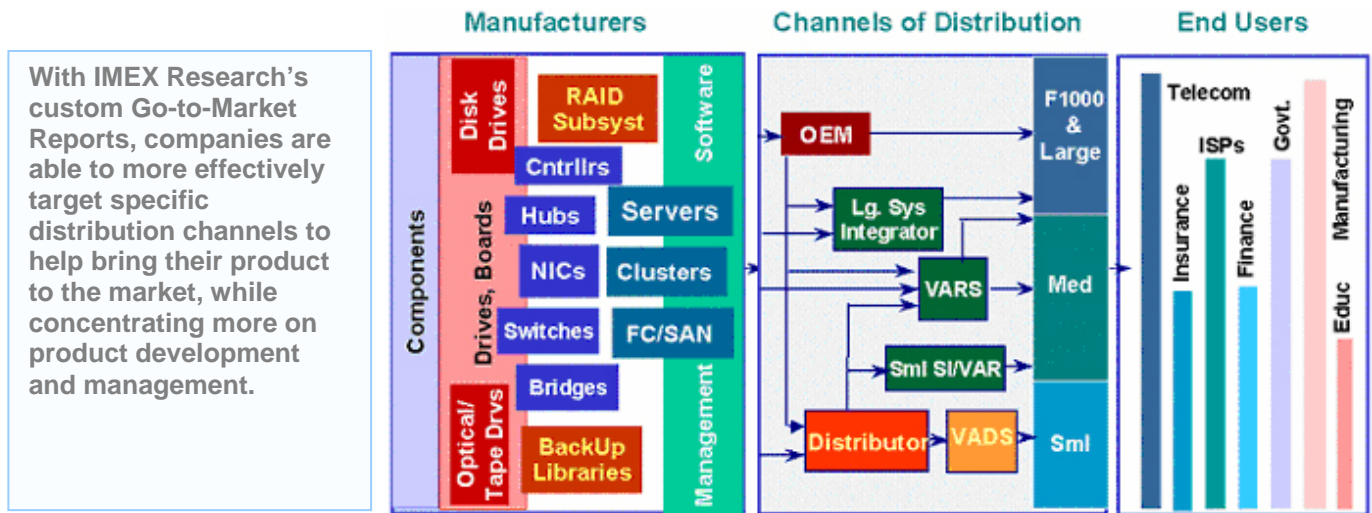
With IMEX Research's custom Go-to-Market Reports, companies are able to more effectively target specific distribution channels to help bring their product to the market, while concentrating more on product development and management.

Manufacturers

Channels of Distribution

End Users

Components

Disk Drives

Drives, Boards

Optical/ Tape Drvs

RAID Subsyst

Cntrllrs

Hubs

Servers

NICs

Clusters

Switches

FC/SAN

Bridges

BackUp Libraries

Software

Management

OEM

Lg. Sys Integrator

VARS

Sml SI/VAR

Distributor

VADS

F1000 & Large

Med

Sml

Telecom

Insurance

ISPs

Finance

Govt.

Manufacturing

Educ